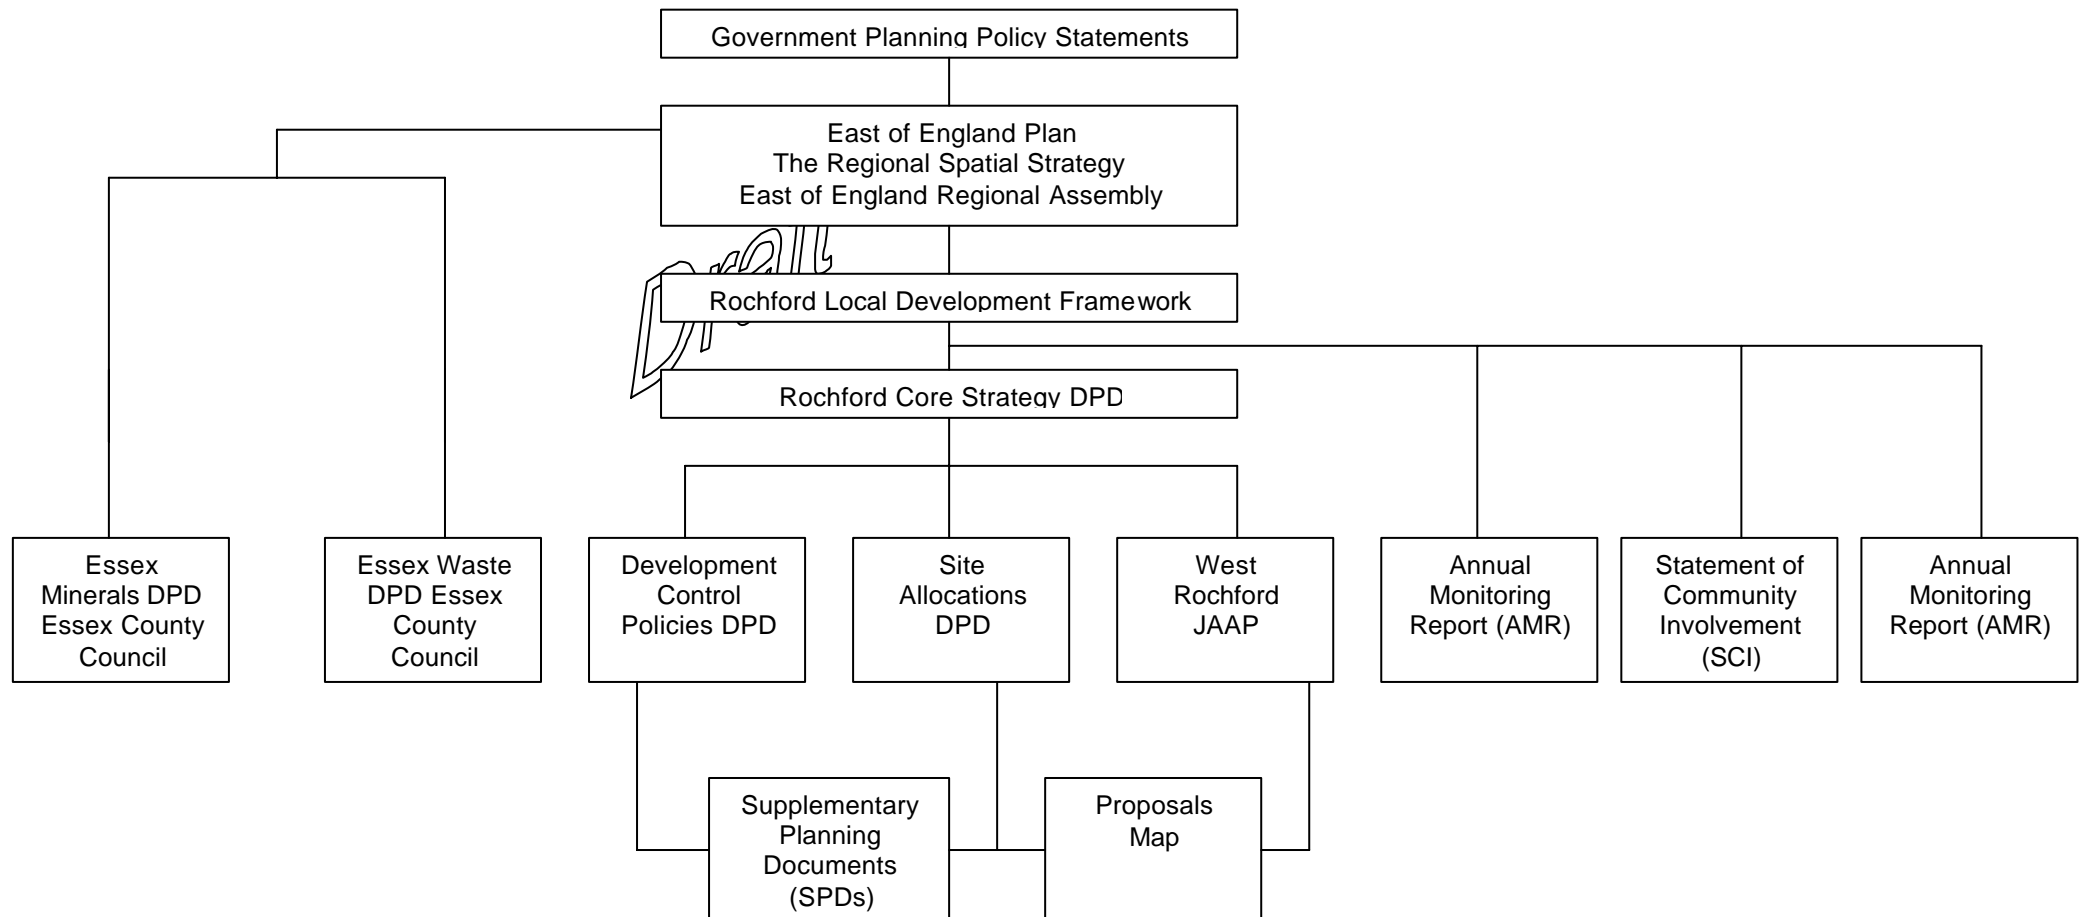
Government Planning Policy Statements

East of England Plan
The Regional Spatial Strategy
East of England Regional Assembly

Draft

Rochford Local Development Framework

Rochford Core Strategy DPD

Essex Minerals DPD Essex County Council

Essex Waste DPD Essex County Council

Development Control Policies DPD

Site Allocations DPD

West Rochford JAAP

Annual Monitoring Report (AMR)

Statement of Community Involvement (SCI)

Annual Monitoring Report (AMR)

Supplementary Planning Documents (SPDs)

Proposals Map